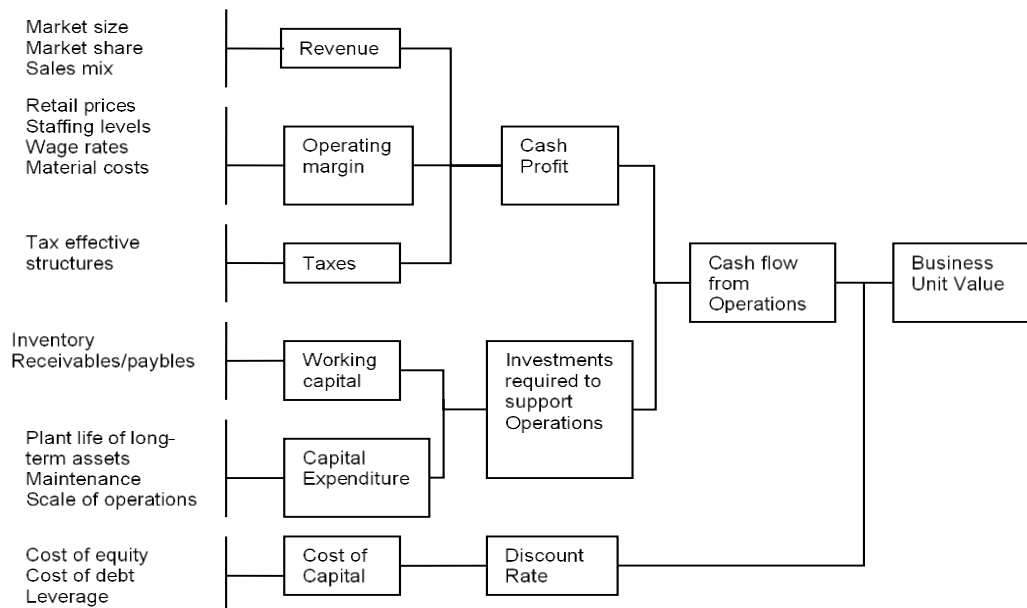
Market size
Market share
Sales mix

Revenue

Retail prices
Staffing levels
Wage rates
Material costs

Operating margin

Cash Profit

Tax effective structures

Taxes

Cash flow from Operations

Business Unit Value

Inventory
Receivables/paybles

Working capital

Investments required to support Operations

Plant life of long-term assets
Maintenance
Scale of operations

Capital Expenditure

Cost of equity
Cost of debt
Leverage

Cost of Capital

Discount Rate